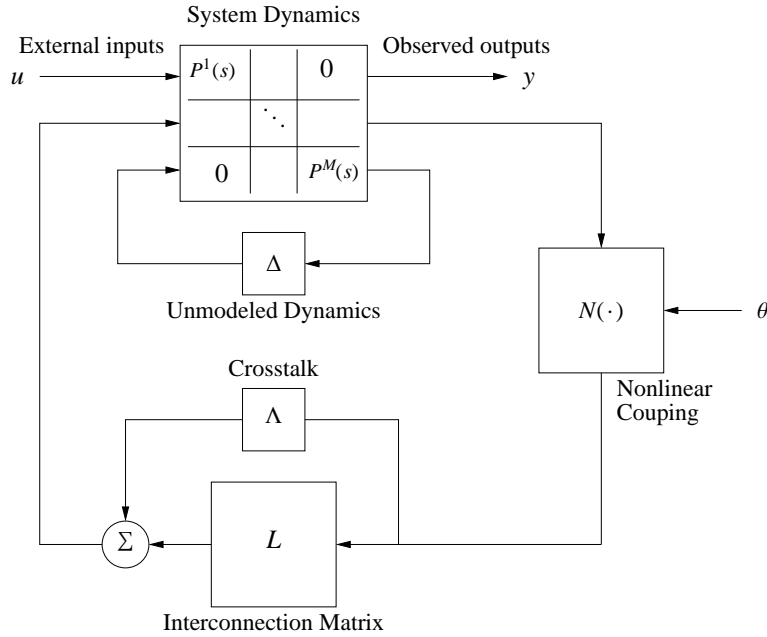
System Dynamics

External inputs

$u$

$P^1(s)$

0

$\ddots$

0

$P^M(s)$

Observed outputs

$y$

$\Delta$

Unmodeled Dynamics

$N(\cdot)$

$\theta$

Nonlinear Couping

Crosstalk

$\Lambda$

$\Sigma$

$L$

Interconnection Matrix